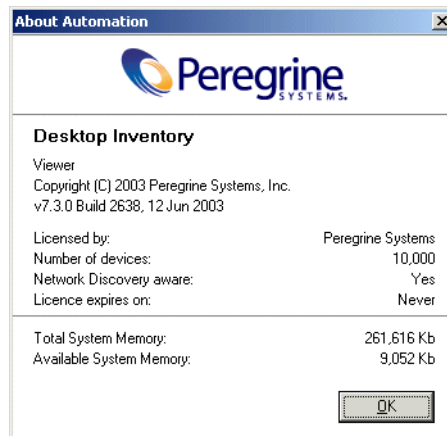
About Automation
×
Peregrine SYSTEMS.

Desktop Inventory

Viewer
Copyright (C) 2003 Peregrine Systems, Inc.
v7.3.0 Build 2638, 12 Jun 2003

| | |
|---|---|
| Licensed by: | Peregrine Systems |
| Number of devices: | 10,000 |
| Network Discovery aware: | Yes |
| Licence expires on: | Never |

| | |
|---|---|
| Total System Memory: | 261,616 Kb |
| Available System Memory: | 9,052 Kb |

OK